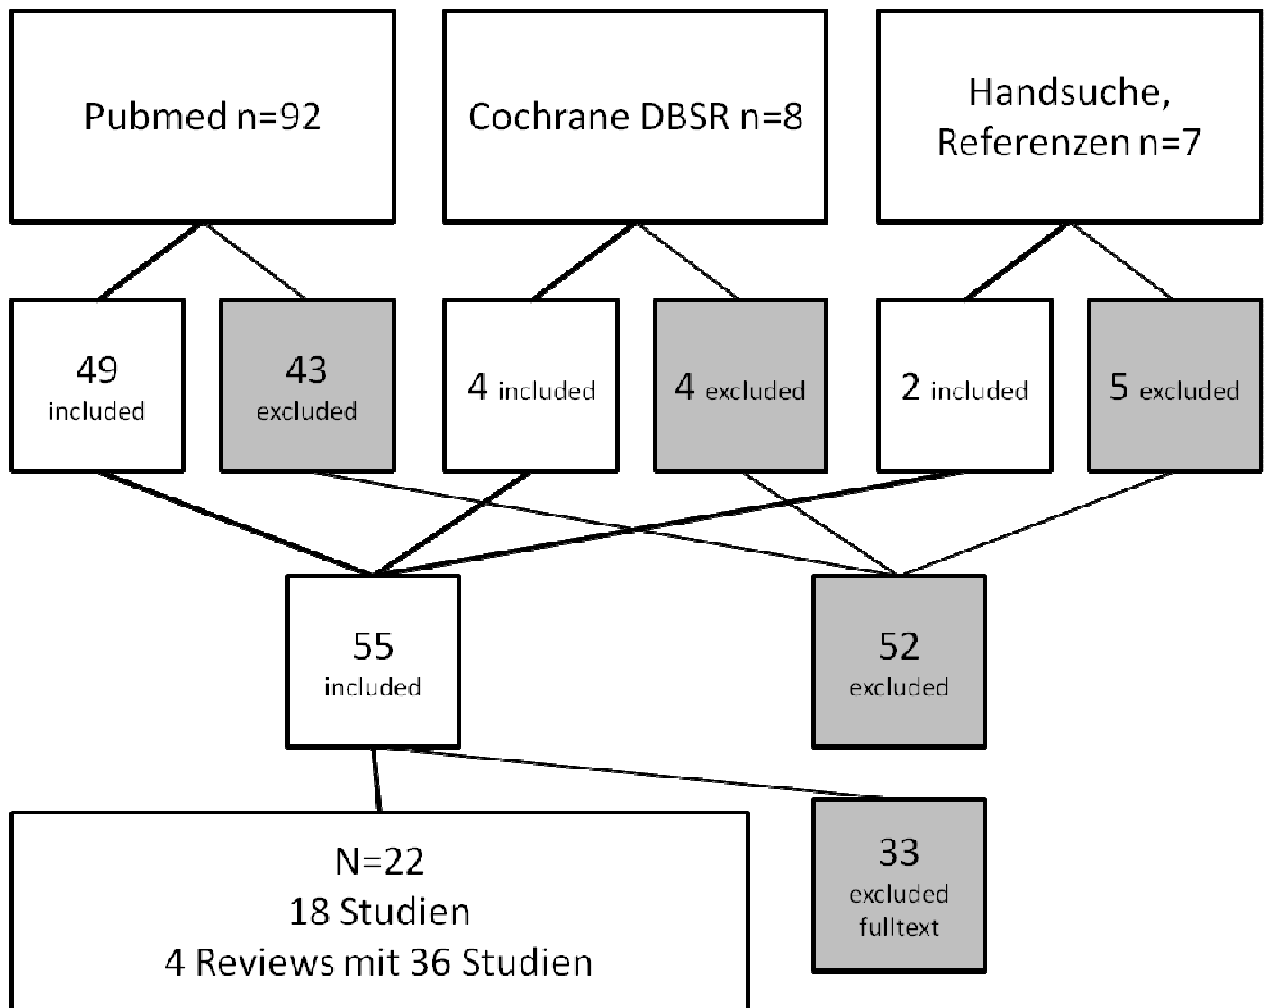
Pubmed n=92

Cochrane DBSR n=8

Handsuche, Referenzen n=7

49 included

43 excluded

4 included

4 excluded

2 included

5 excluded

55 included

52 excluded

N=22
18 Studien
4 Reviews mit 36 Studien

33 excluded fulltext